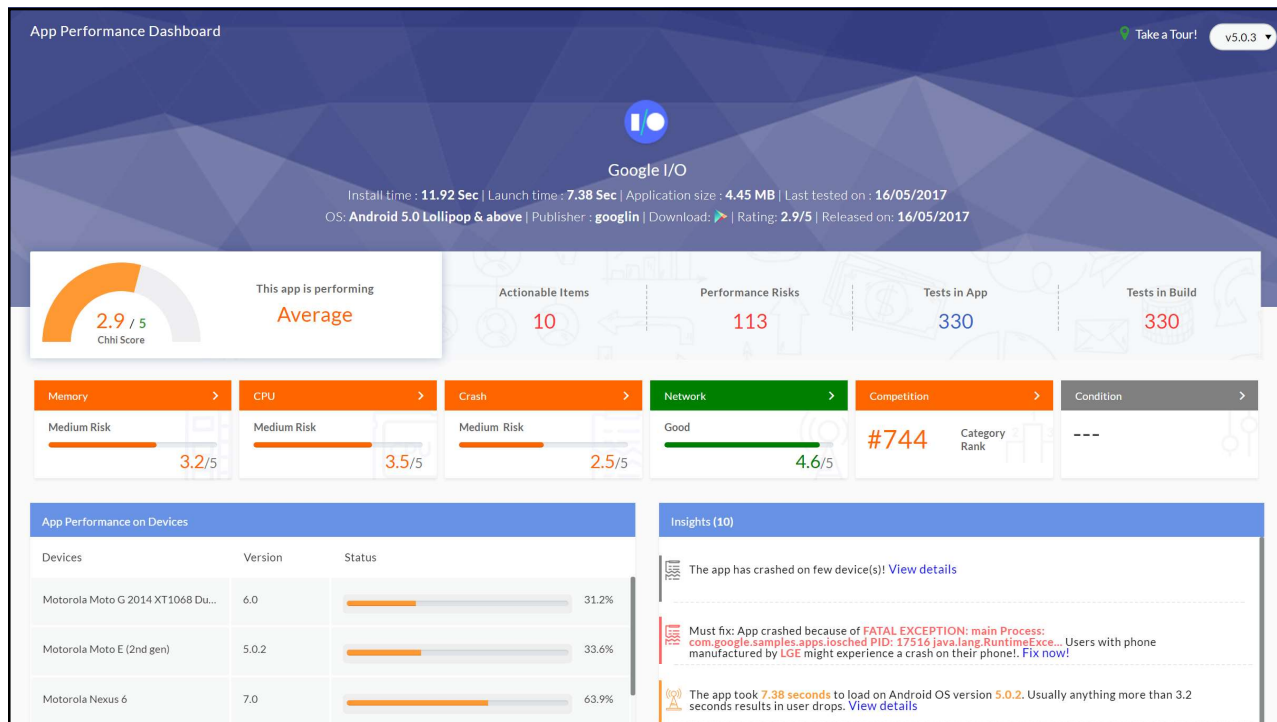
App Performance Dashboard

Take a Tour!

v5.0.3

I/O

Google I/O

Install time : 11.92 Sec | Launch time : 7.38 Sec | Application size : 4.45 MB | Last tested on : 16/05/2017

OS: Android 5.0 Lollipop & above | Publisher : googlin | Download: | Rating: 2.9/5 | Released on: 16/05/2017

2.9 / 5
Chhi Score

This app is performing
Average

Actionable Items
10

Performance Risks
113

Tests in App
330

Tests in Build
330

Memory
Medium Risk
3.2/5

CPU
Medium Risk
3.5/5

Crash
Medium Risk
2.5/5

Network
Good
4.6/5

Competition
#744
Category Rank

Condition
---

App Performance on Devices

| Devices | Version | Status |
|---|---|---|
| Motorola Moto G 2014 XT1068 Du... | 6.0 | 31.2% |
| Motorola Moto E (2nd gen) | 5.0.2 | 33.6% |
| Motorola Nexus 6 | 7.0 | 63.9% |

Insights (10)

The app has crashed on few device(s)! View details

Must fix: App crashed because of FATAL EXCEPTION: main Process: com.google.samples.apps.iosched PID: 17516 java.lang.RuntimeExce... Users with phone manufactured by LGE might experience a crash on their phone!. Fix now!

The app took 7.38 seconds to load on Android OS version 5.0.2. Usually anything more than 3.2 seconds results in user drops. View details